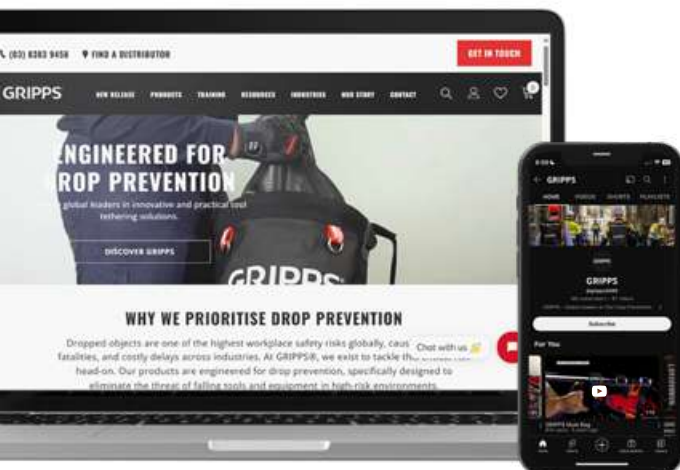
(03) 8383 9456 FIND A DISTRIBUTOR GET IN TOUCH

GRIPPS NEW RELEASE PRODUCTS TRAINING RESOURCES INDUSTRIES OUR STORY CONTACT

ENGINEERED FOR DROP PREVENTION

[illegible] global leaders in innovative and practical tool tethering solutions.

DISCOVER GRIPPS

GRIPPS

WHY WE PRIORITISE DROP PREVENTION

Dropped objects are one of the highest workplace safety risks globally, caus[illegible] fatalities, and costly delays across industries. At GRIPPS®, we exist to tackle th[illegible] head-on. Our products are engineered for drop prevention, specifically designed to eliminate the threat of falling tools and equipment in high-risk environments.

Chat with us

GRIPPS

HOME VIDEOS SHORTS PLAYLISTS

GRIPPS

GRIPPS

Subscribe

For You